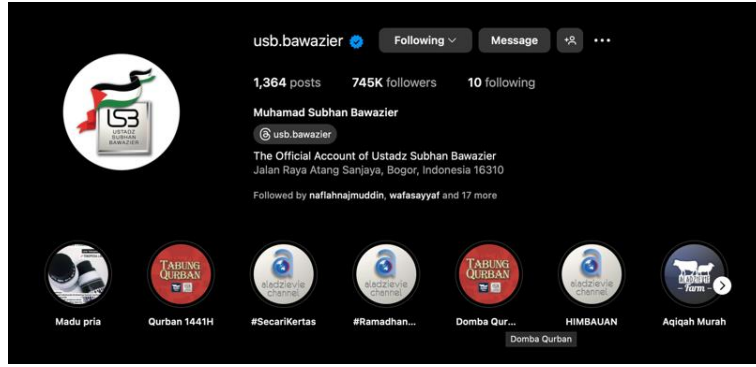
usb.bawazier Following Message

1,364 posts 745K followers 10 following

Muhamad Subhan Bawazier

usb.bawazier

The Official Account of Ustadz Subhan Bawazier
Jalan Raya Atang Sanjaya, Bogor, Indonesia 16310

Followed by naflahnajmuddin, wafasayyaf and 17 more

USB USTADZ SUBHAN BAWAZIER

TABUNG QURBAN

aladzievie channel

Madu pria

Qurban 1441H

#SecariKertas

#Ramadhan...

Domba Qur...

HIMBAUAN

Aqiqah Murah

Domba Qurban